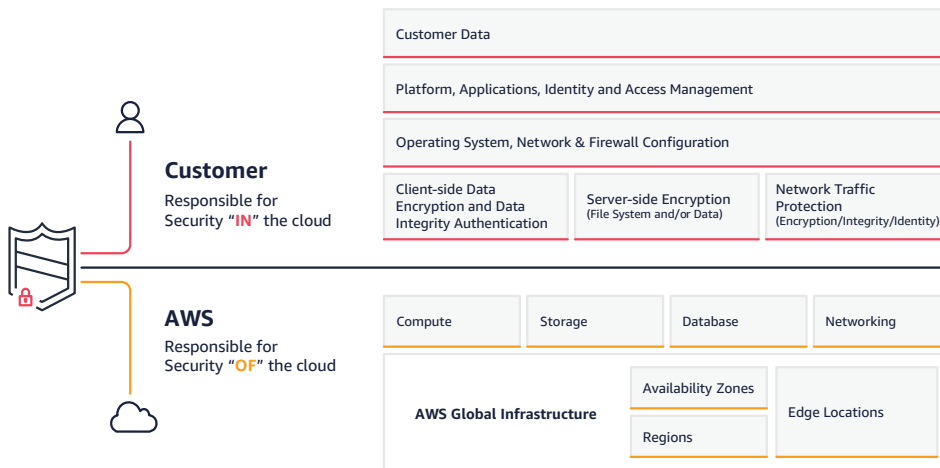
Customer

Responsible for Security “IN” the cloud

Customer Data

Platform, Applications, Identity and Access Management

Operating System, Network & Firewall Configuration

Client-side Data Encryption and Data Integrity Authentication

Server-side Encryption
(File System and/or Data)

Network Traffic Protection
(Encryption/Integrity/Identity)

AWS

Responsible for Security “OF” the cloud

Compute

Storage

Database

Networking

AWS Global Infrastructure

Availability Zones

Regions

Edge Locations